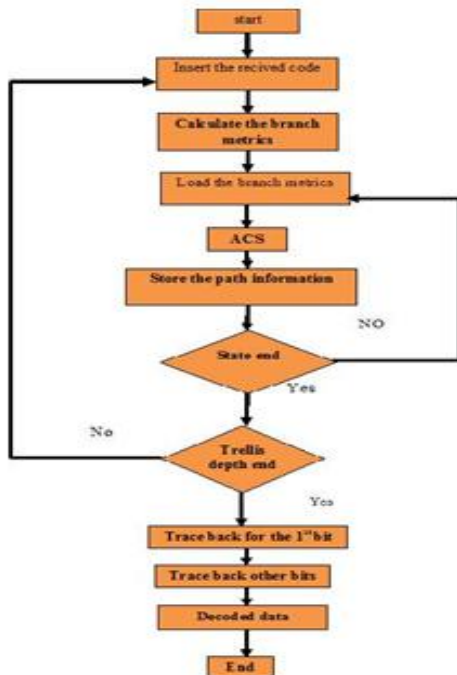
start

Insert the recived code

Calculate the branch metrics

Load the branch metrics

ACS

Store the path information

NO

State end

Yes

No

Trellis depth end

Yes

Trace back for the 1$^{st}$ bit

Trace back other bits

Decoded data

End